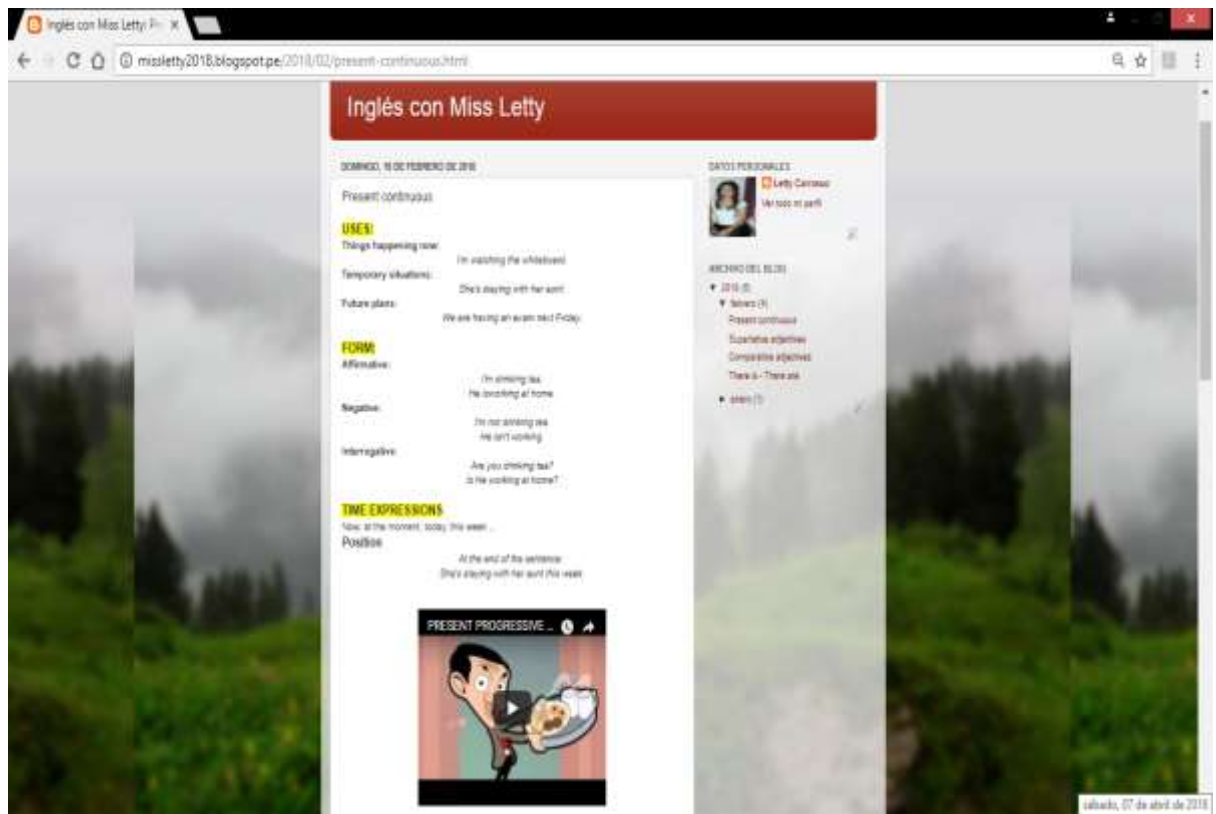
Inglés con Miss Letty: P×

missletty2018.blogspot.pe/2018/02/present-continuous.html

Inglés con Miss Letty

DOMINGO, 18 DE FEBRERO DE 2018

Present continuous

USES:
Things happening now:
I'm watching the whiteboard.
Temporary situations:
She's staying with her aunt.
Future plans:
We are having an exam next Friday.

FORM:
Affirmative:
I'm drinking tea.
He is working at home.
Negative:
I'm not drinking tea.
He isn't working.
Interrogative:
Are you drinking tea?
Is he working at home?

TIME EXPRESSIONS
Now, at the moment, today, this week ...
Position
At the end of the sentence.
She's staying with her aunt this week.

PRESENT PROGRESSIVE ...

DATOS PERSONALES
Letty Carrasco
Ver todo mi perfil

ARCHIVO DEL BLOG
▼ 2018 (5)
▼ febrero (4)
Present continuous
Superlative adjectives
Comparative adjectives
There is - There are
► enero (1)

sábado, 07 de abril de 2018